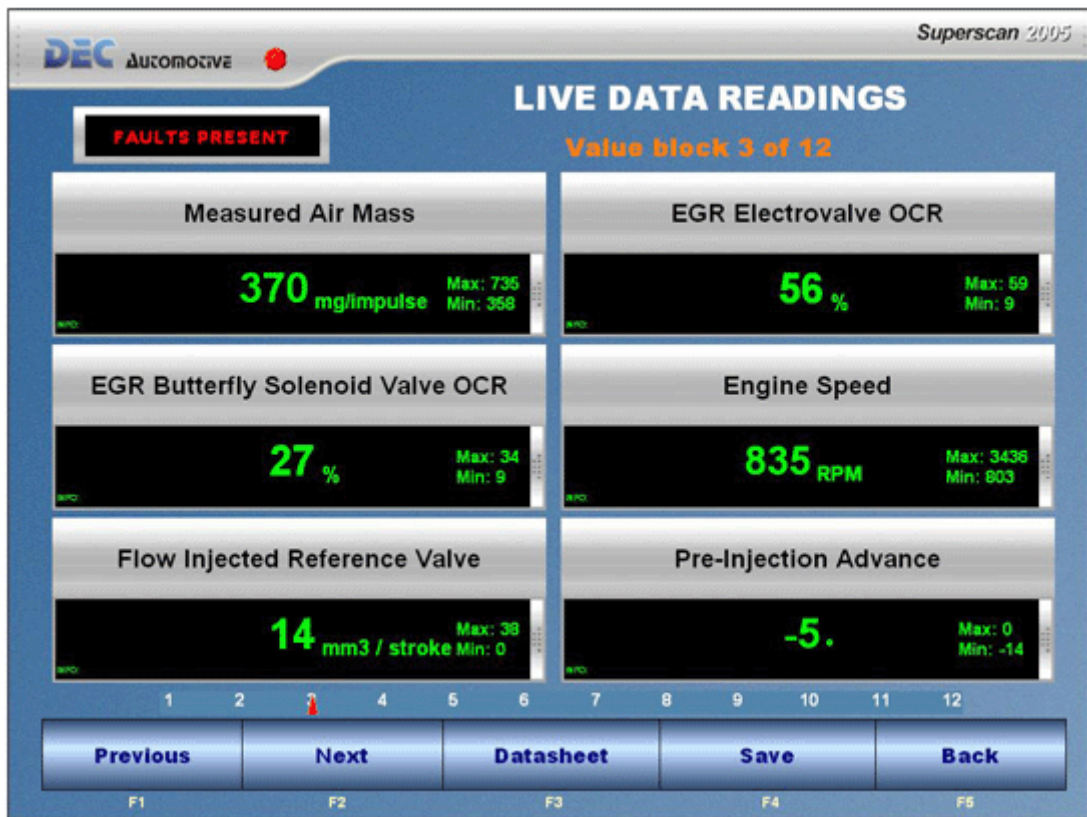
DEC Automotive

Superscan 2005

LIVE DATA READINGS

FAULTS PRESENT

Value block 3 of 12

Measured Air Mass

370 mg/impulse Max: 735 Min: 358

EGR Electrovalve OCR

56 % Max: 59 Min: 9

EGR Butterfly Solenoid Valve OCR

27 % Max: 34 Min: 9

Engine Speed

835 RPM Max: 3436 Min: 803

Flow Injected Reference Valve

14 mm3 / stroke Max: 38 Min: 0

Pre-Injection Advance

-5. Max: 0 Min: -14

1 2 3 4 5 6 7 8 9 10 11 12

Previous
F1

Next
F2

Datasheet
F3

Save
F4

Back
F5